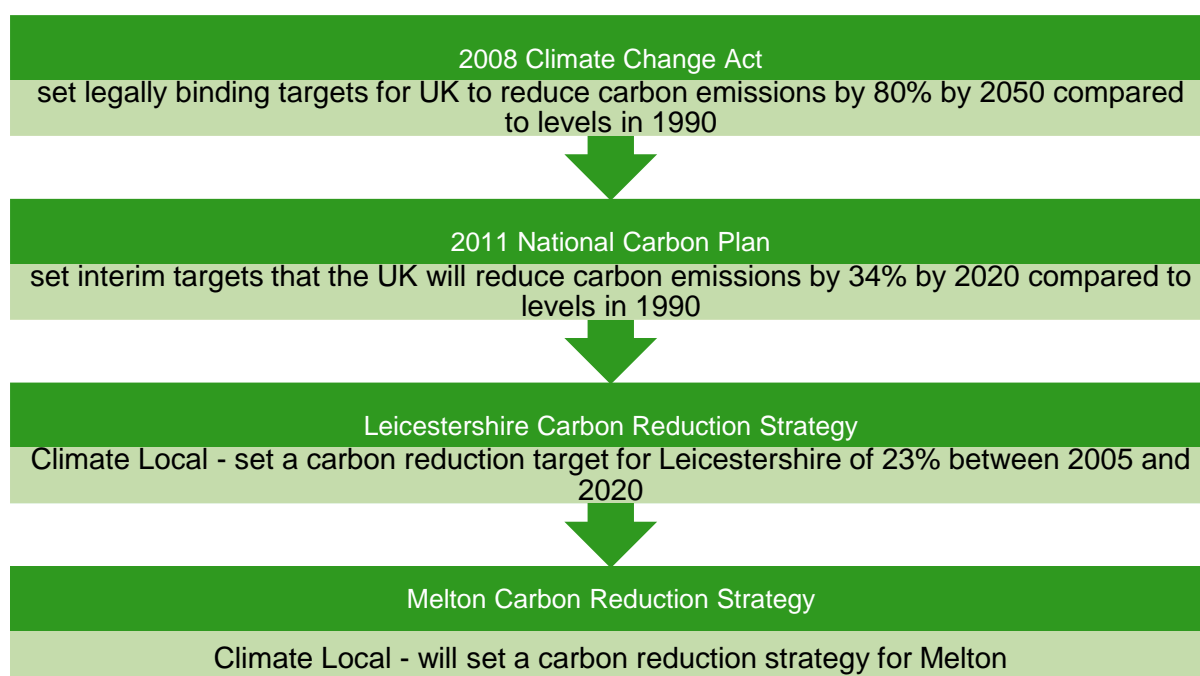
2008 Climate Change Act

set legally binding targets for UK to reduce carbon emissions by 80% by 2050 compared to levels in 1990

2011 National Carbon Plan

set interim targets that the UK will reduce carbon emissions by 34% by 2020 compared to levels in 1990

Leicestershire Carbon Reduction Strategy

Climate Local - set a carbon reduction target for Leicestershire of 23% between 2005 and 2020

Melton Carbon Reduction Strategy

Climate Local - will set a carbon reduction strategy for Melton